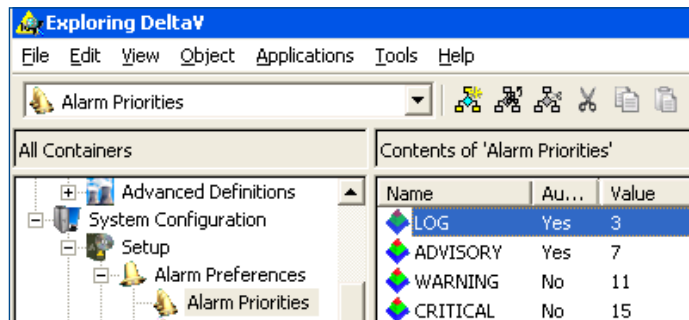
Exploring DeltaV

File Edit View Object Applications Tools Help

Alarm Priorities

All Containers

Contents of 'Alarm Priorities'

Advanced Definitions
System Configuration
Setup
Alarm Preferences
Alarm Priorities

| Name | Au... | Value |
|---|---|---|
| LOG | Yes | 3 |
| ADVISORY | Yes | 7 |
| WARNING | No | 11 |
| CRITICAL | No | 15 |